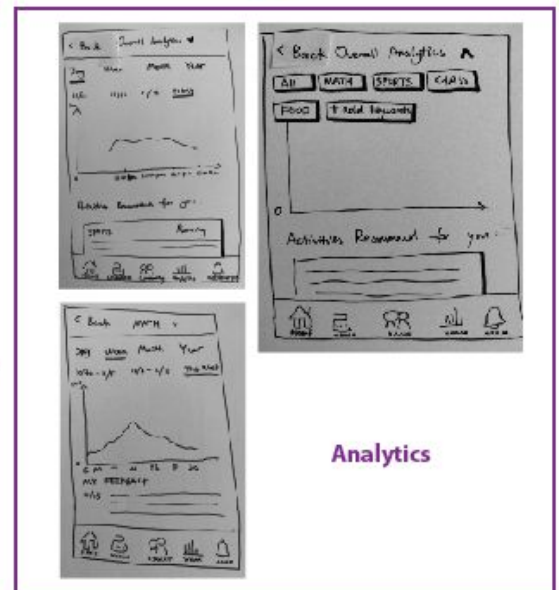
< Back Overall Analytics ▼

Day Week Month Year

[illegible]

Activities Recommend for you

SPORTS Running

< Back Overall Analytics ^

All MATH SPORTS CHESS

FOOD + Add keywords

0

Activities Recommend for you:

< Back MATH ▼

Day Week Month Year

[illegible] This Week

MY FEEDBACK

Analytics